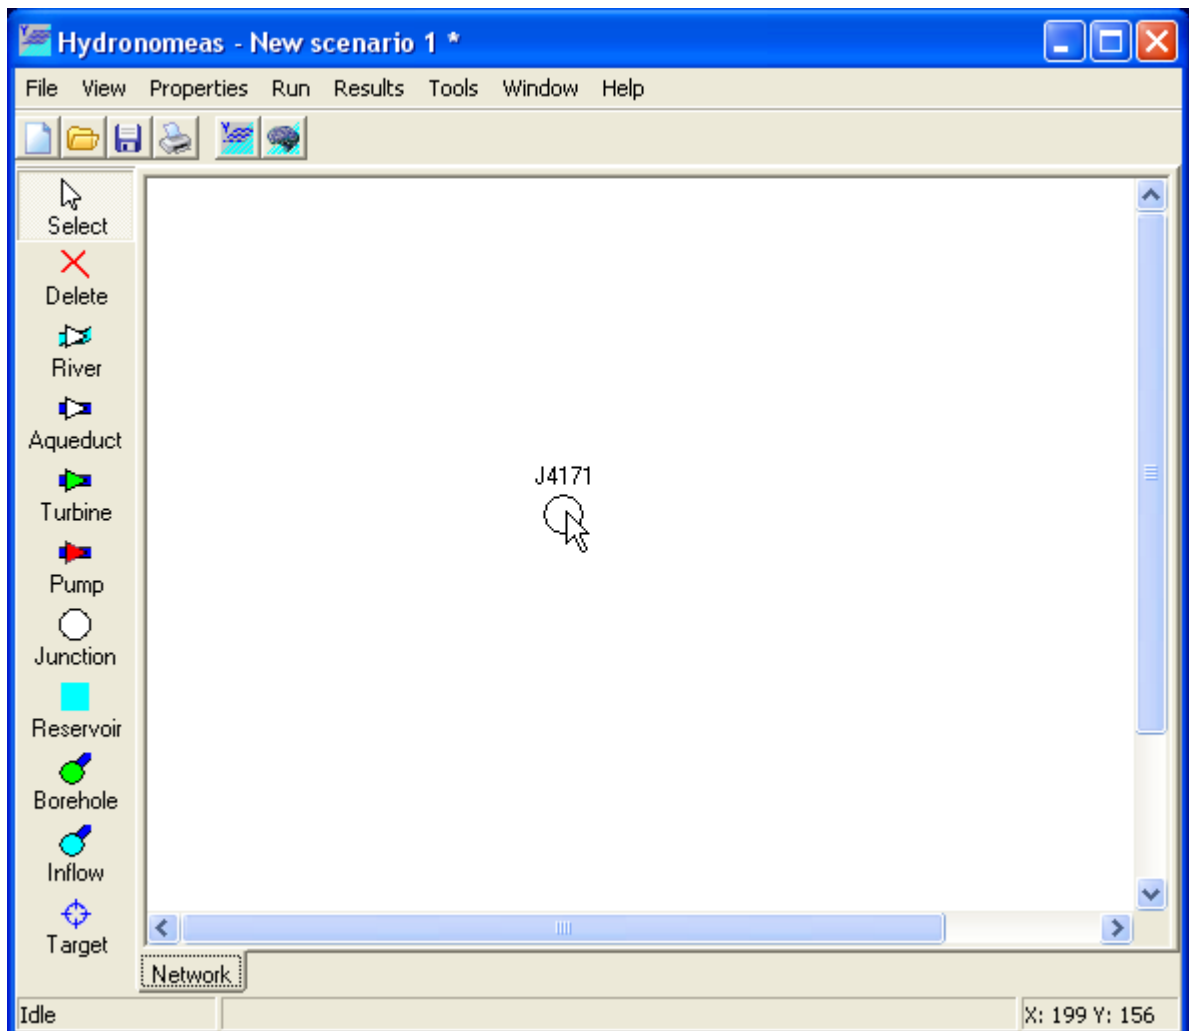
Hydronomeas - New scenario 1 *

File View Properties Run Results Tools Window Help

Select
Delete
River
Aqueduct
Turbine
Pump
Junction
Reservoir
Borehole
Inflow
Target

J4171

Network

Idle

X: 199 Y: 156